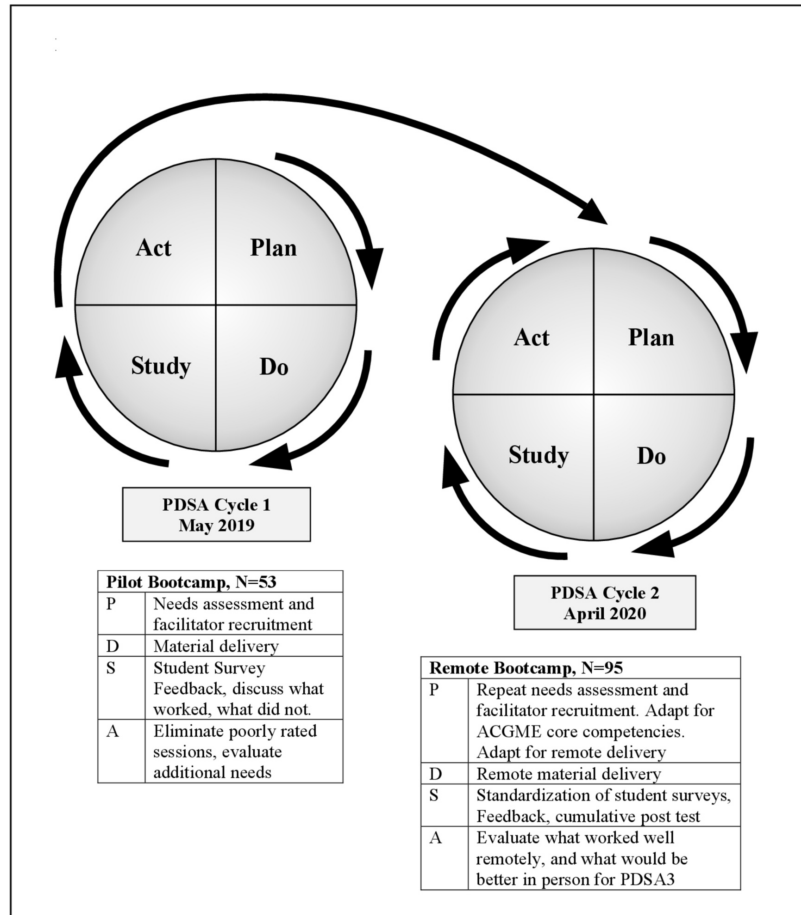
Act

Plan

Study

Do

PDSA Cycle 1
May 2019

Act

Plan

Study

Do

PDSA Cycle 2
April 2020

| Pilot Bootcamp, N=53 | |
|---|---|
| P | Needs assessment and facilitator recruitment |
| D | Material delivery |
| S | Student Survey Feedback, discuss what worked, what did not. |
| A | Eliminate poorly rated sessions, evaluate additional needs |

| Remote Bootcamp, N=95 | |
|---|---|
| P | Repeat needs assessment and facilitator recruitment. Adapt for ACGME core competencies. Adapt for remote delivery |
| D | Remote material delivery |
| S | Standardization of student surveys, Feedback, cumulative post test |
| A | Evaluate what worked well remotely, and what would be better in person for PDSA3 |